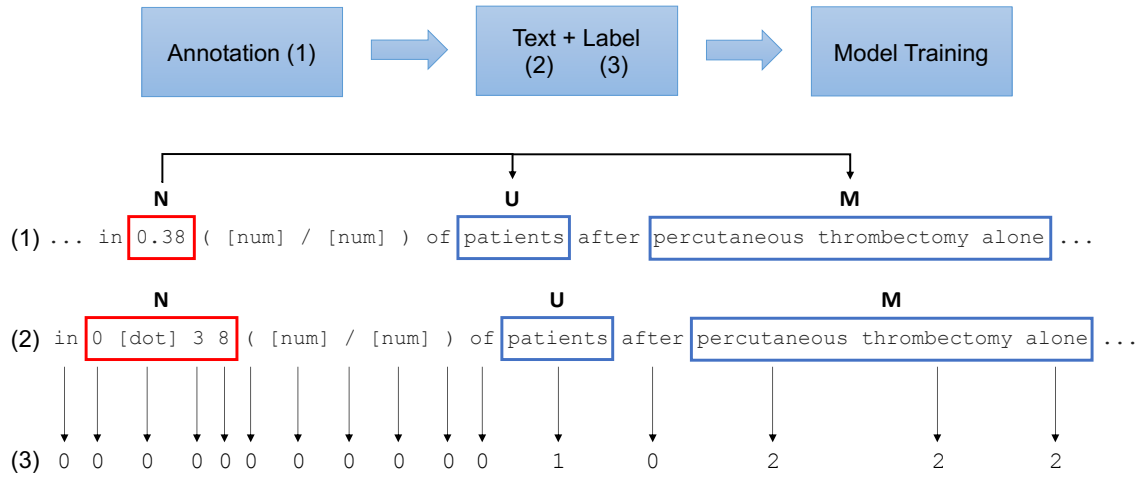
Annotation (1)

Text + Label
(2) (3)

Model Training

N

U

M

(1) ... in 0.38 ( [num] / [num] ) of patients after percutaneous thrombectomy alone ...

N

U

M

(2) in 0 [dot] 3 8 ( [num] / [num] ) of patients after percutaneous thrombectomy alone ...

(3) 0 0 0 0 0 0 0 0 0 0 0 1 0 2 2 2